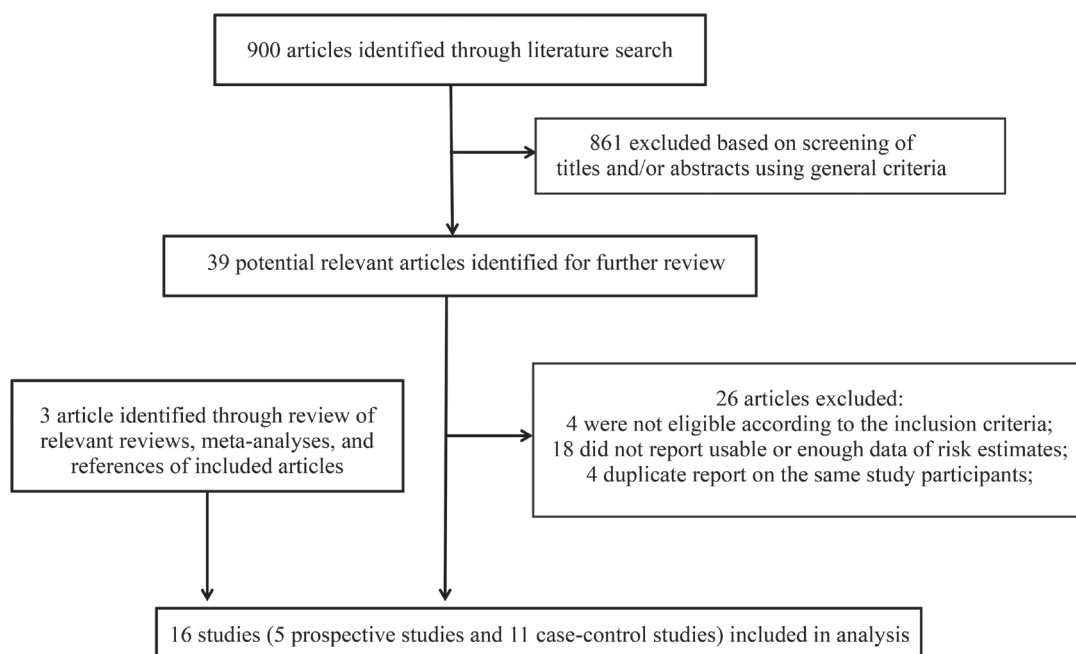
900 articles identified through literature search

861 excluded based on screening of titles and/or abstracts using general criteria

39 potential relevant articles identified for further review

3 article identified through review of relevant reviews, meta-analyses, and references of included articles

26 articles excluded:
4 were not eligible according to the inclusion criteria;
18 did not report usable or enough data of risk estimates;
4 duplicate report on the same study participants;

16 studies (5 prospective studies and 11 case-control studies) included in analysis